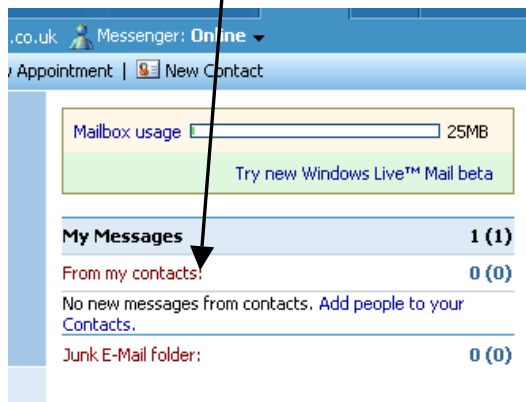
.co.uk Messenger: Online

Appointment | New Contact

Mailbox usage 25MB

Try new Windows Live™ Mail beta

My Messages 1 (1)

From my contacts: 0 (0)

No new messages from contacts. Add people to your Contacts.

Junk E-Mail folder: 0 (0)